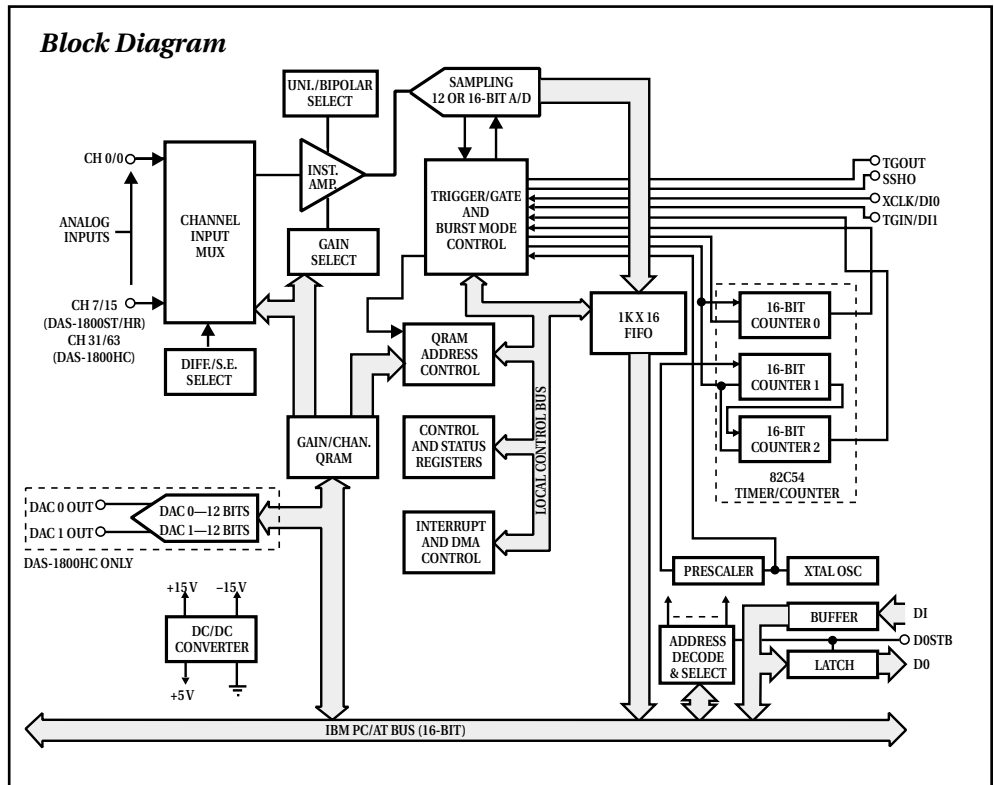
Block Diagram

UNI./BIPOLAR SELECT

SAMPLING 12 OR 16-BIT A/D

CH 0/0

ANALOG INPUTS

CHANNEL INPUT MUX

INST. AMP.

TRIGGER/GATE AND BURST MODE CONTROL

TGOUT
SSHO
XCLK/DI0
TGIN/DI1

GAIN SELECT

CH 7/15 (DAS-1800ST/HR) CH 31/63 (DAS-1800HC)

DIFF./S.E. SELECT

QRAM ADDRESS CONTROL

1K X 16 FIFO

16-BIT COUNTER 0

16-BIT COUNTER 1

16-BIT COUNTER 2

82C54 TIMER/COUNTER

LOCAL CONTROL BUS

CONTROL AND STATUS REGISTERS

GAIN/CHAN. QRAM

DAC 0 OUT
DAC 1 OUT
DAC 0—12 BITS
DAC 1—12 BITS
DAS-1800HC ONLY

INTERRUPT AND DMA CONTROL

PRESCALER

XTAL OSC

+15 V
−15 V
DC/DC CONVERTER
+5 V

ADDRESS DECODE & SELECT

BUFFER
DI
D0STB
LATCH
D0

IBM PC/AT BUS (16-BIT)